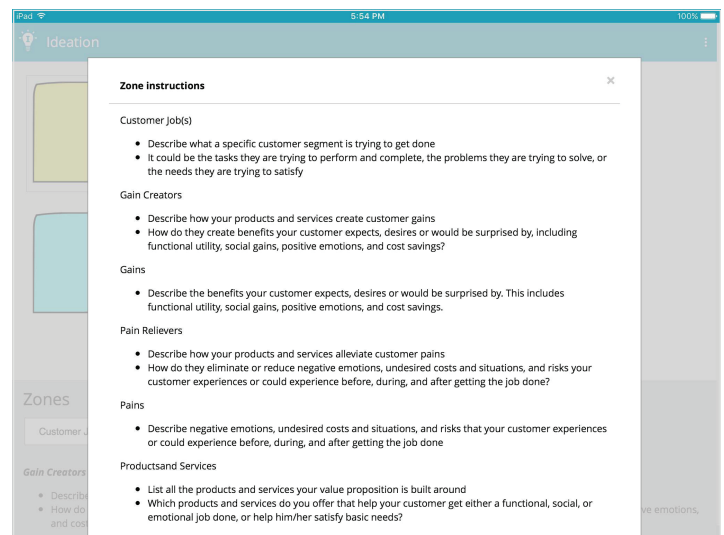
iPad 5:54 PM 100%

Ideation

Zone instructions

×

Customer Job(s)

- Describe what a specific customer segment is trying to get done
- It could be the tasks they are trying to perform and complete, the problems they are trying to solve, or the needs they are trying to satisfy

Gain Creators

- Describe how your products and services create customer gains
- How do they create benefits your customer expects, desires or would be surprised by, including functional utility, social gains, positive emotions, and cost savings?

Gains

- Describe the benefits your customer expects, desires or would be surprised by. This includes functional utility, social gains, positive emotions, and cost savings.

Pain Relievers

- Describe how your products and services alleviate customer pains
- How do they eliminate or reduce negative emotions, undesired costs and situations, and risks your customer experiences or could experience before, during, and after getting the job done?

Pains

- Describe negative emotions, undesired costs and situations, and risks that your customer experiences or could experience before, during, and after getting the job done

Productsand Services

- List all the products and services your value proposition is built around
- Which products and services do you offer that help your customer get either a functional, social, or emotional job done, or help him/her satisfy basic needs?

Zones

Customer J

Gain Creators

- Describe
- How do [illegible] ve emotions, and cost